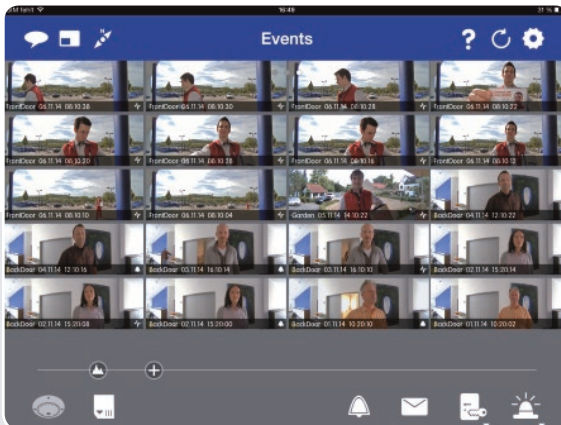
16:49

31 %

Events

FrontDoor 06.11.14 08:10:38

FrontDoor 06.11.14 08:10:30

FrontDoor 06.11.14 08:10:28

FrontDoor 06.11.14 08:10:22

FrontDoor 06.11.14 08:10:20

FrontDoor 06.11.14 08:10:18

FrontDoor 06.11.14 08:10:16

FrontDoor 06.11.14 08:10:12

FrontDoor 06.11.14 08:10:10

FrontDoor 06.11.14 08:10:04

Garden 05.11.14 14:10:22

BackDoor 04.11.14 12:10:22

BackDoor 04.11.14 12:10:16

BackDoor 03.11.14 16:10:14

BackDoor 03.11.14 16:10:10

BackDoor 02.11.14 15:20:14

BackDoor 02.11.14 15:20:08

BackDoor 02.11.14 15:20:00

BackDoor 01.11.14 10:20:10

BackDoor 01.11.14 10:20:02